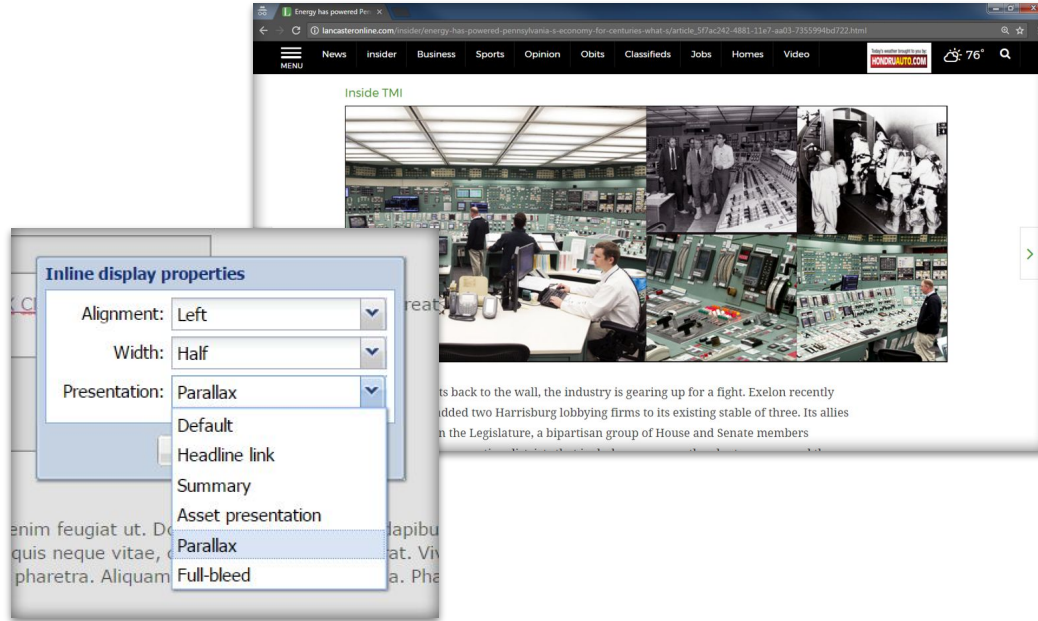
Energy has powered Pen ×

lancasteronline.com/insider/energy-has-powered-pennsylvania-s-economy-for-centuries-what-s/article_5f7ac242-4881-11e7-aa03-7355994bd722.html

MENU News insider Business Sports Opinion Obits Classifieds Jobs Homes Video

Today's weather brought to you by HONDRUAUTO.COM

76°

Inside TMI

ts back to the wall, the industry is gearing up for a fight. Exelon recently added two Harrisburg lobbying firms to its existing stable of three. Its allies n the Legislature, a bipartisan group of House and Senate members

Inline display properties

Alignment: Left

Width: Half

Presentation: Parallax

Default

Headline link

Summary

Asset presentation

Parallax

Full-bleed

reat

enim feugiat ut. Do dapibu quis neque vitae, c at. Viv pharetra. Aliquam a. Pha